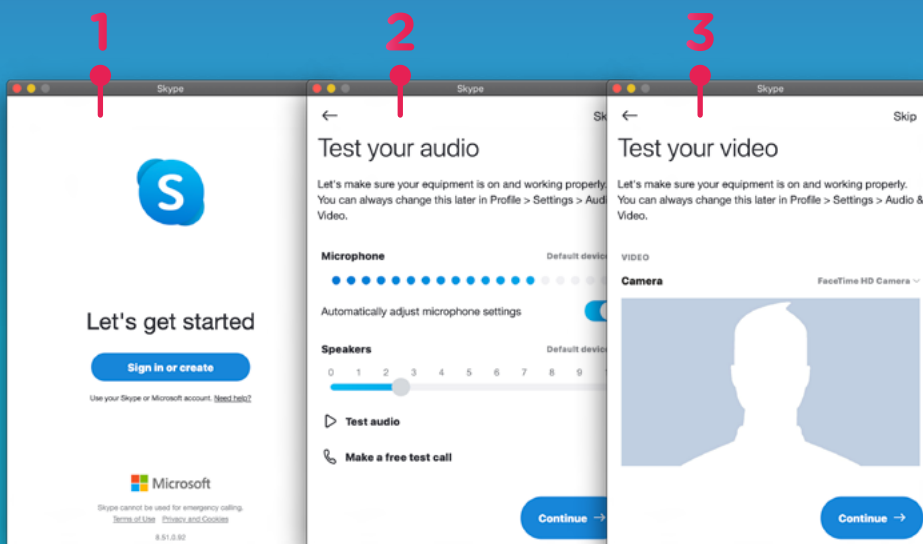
1

Skype

S

Let's get started

Sign in or create

Use your Skype or Microsoft account. Need help?

Microsoft

Skype cannot be used for emergency calling.
Terms of Use Privacy and Cookies

8.51.0.92

2

Skype

←

Sk

Test your audio

Let's make sure your equipment is on and working properly. You can always change this later in Profile > Settings > Audi Video.

Microphone

Default devic

Automatically adjust microphone settings

Speakers

Default devic

0 1 2 3 4 5 6 7 8 9

Test audio

Make a free test call

Continue →

3

Skype

←

Skip

Test your video

Let's make sure your equipment is on and working properly. You can always change this later in Profile > Settings > Audio & Video.

VIDEO

Camera

FaceTime HD Camera

Continue →